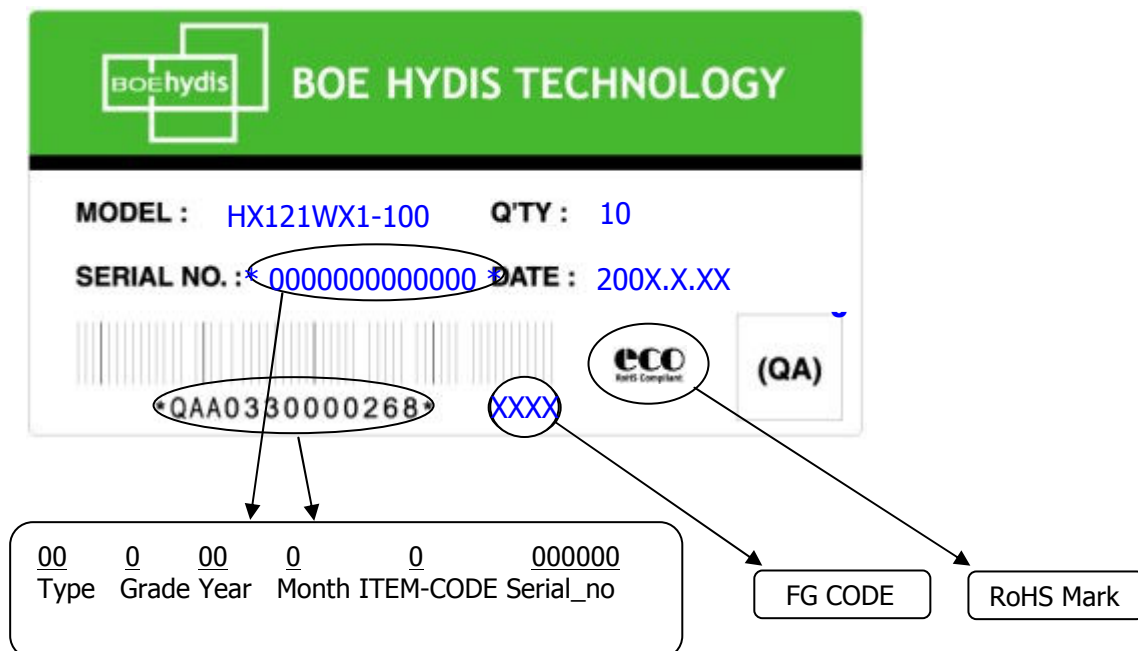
BOEhydis BOE HYDIS TECHNOLOGY

MODEL : HX121WX1-100 Q'TY : 10

SERIAL NO. : * 000000000000 * DATE : 200X.X.XX

eco RoHS Compliant (QA)

*QAA0330000268* XXXX

| 00 | 0 | 00 | 0 | 0 | 000000 |
|---|---|---|---|---|---|
| Type | Grade | Year | Month | ITEM-CODE | Serial_no |

FG CODE

RoHS Mark